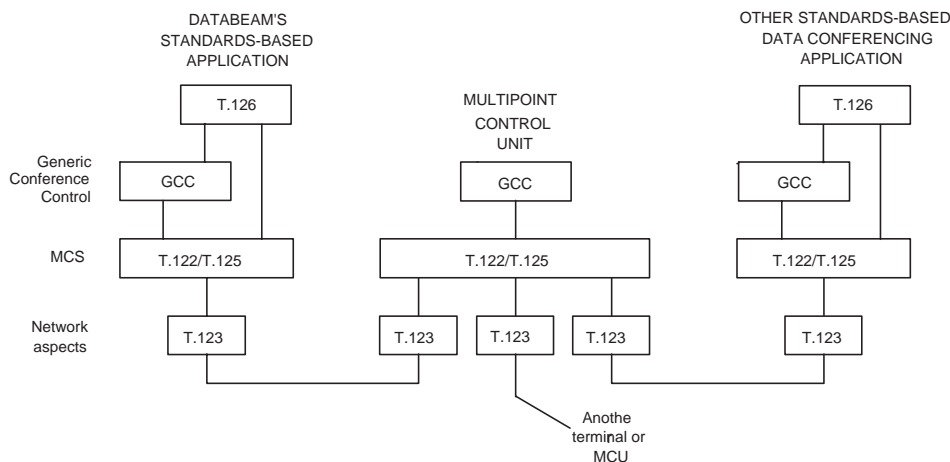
DATABEAM'S STANDARDS-BASED APPLICATION

MULTIPOINT CONTROL UNIT

OTHER STANDARDS-BASED DATA CONFERENCING APPLICATION

T.126

T.126

Generic Conference Control

GCC

GCC

GCC

MCS

T.122/T.125

T.122/T.125

T.122/T.125

Network aspects

T.123

T.123

T.123

T.123

T.123

Anothe terminal or MCU